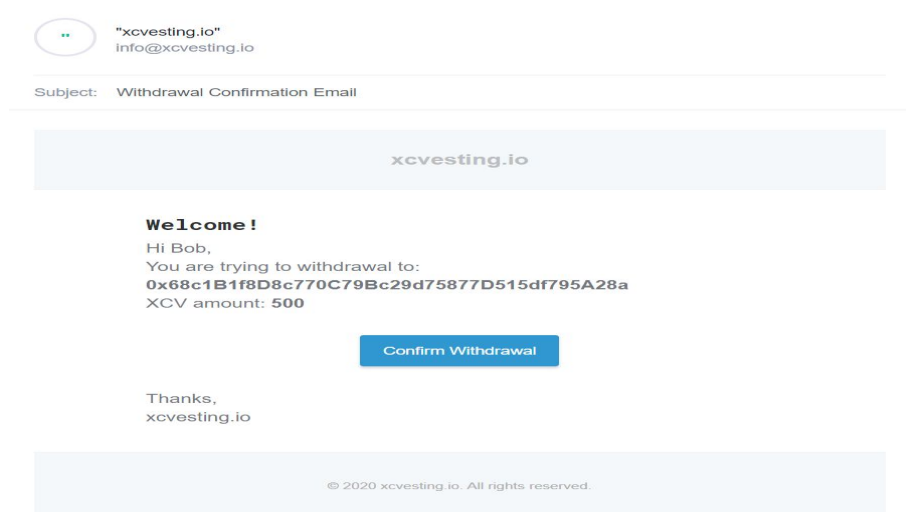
"xcvesting.io"
info@xcvesting.io

Subject: Withdrawal Confirmation Email

xcvesting.io

Welcome!

Hi Bob,
You are trying to withdrawal to:
0x68c1B1f8D8c770C79Bc29d75877D515df795A28a
XCV amount: 500

Confirm Withdrawal

Thanks,
xcvesting.io

© 2020 xcvesting.io. All rights reserved.